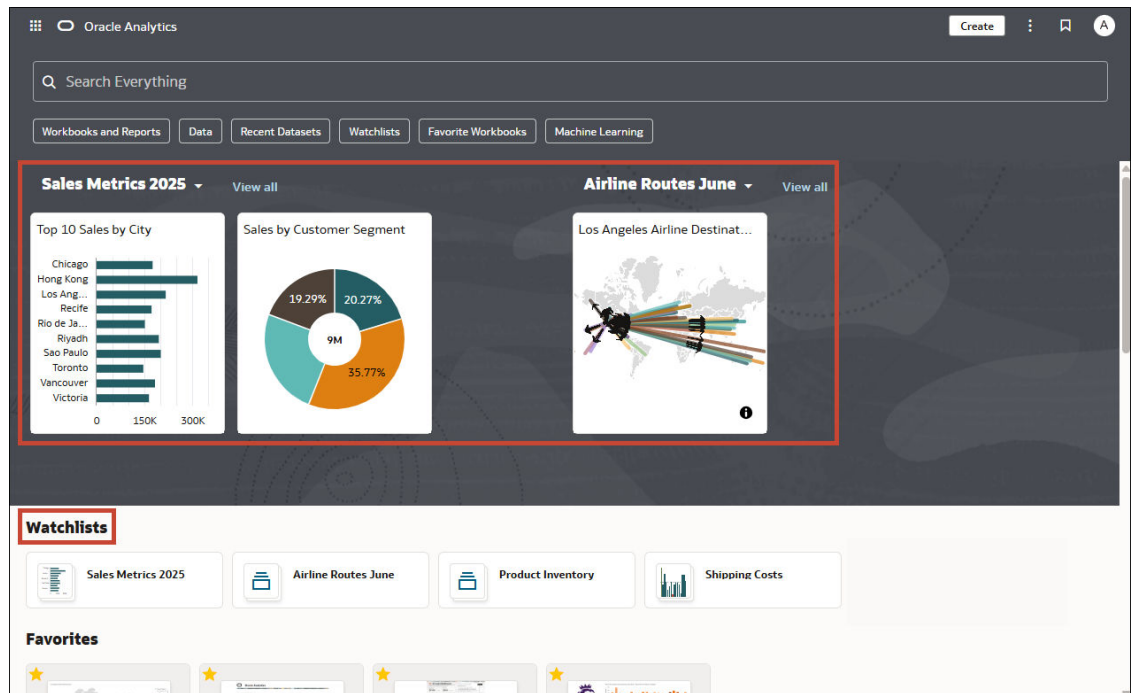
Oracle Analytics

Create

A

Search Everything

Workbooks and Reports | Data | Recent Datasets | Watchlists | Favorite Workbooks | Machine Learning

Sales Metrics 2025 View all

Airline Routes June View all

Top 10 Sales by City

Chicago
Hong Kong
Los Ang...
Recife
Rio de Ja...
Riyadh
Sao Paulo
Toronto
Vancouver
Victoria

0 150K 300K

Sales by Customer Segment

19.29%
20.27%
9M
35.77%

Los Angeles Airline Destinat...

Watchlists

Sales Metrics 2025

Airline Routes June

Product Inventory

Shipping Costs

Favorites